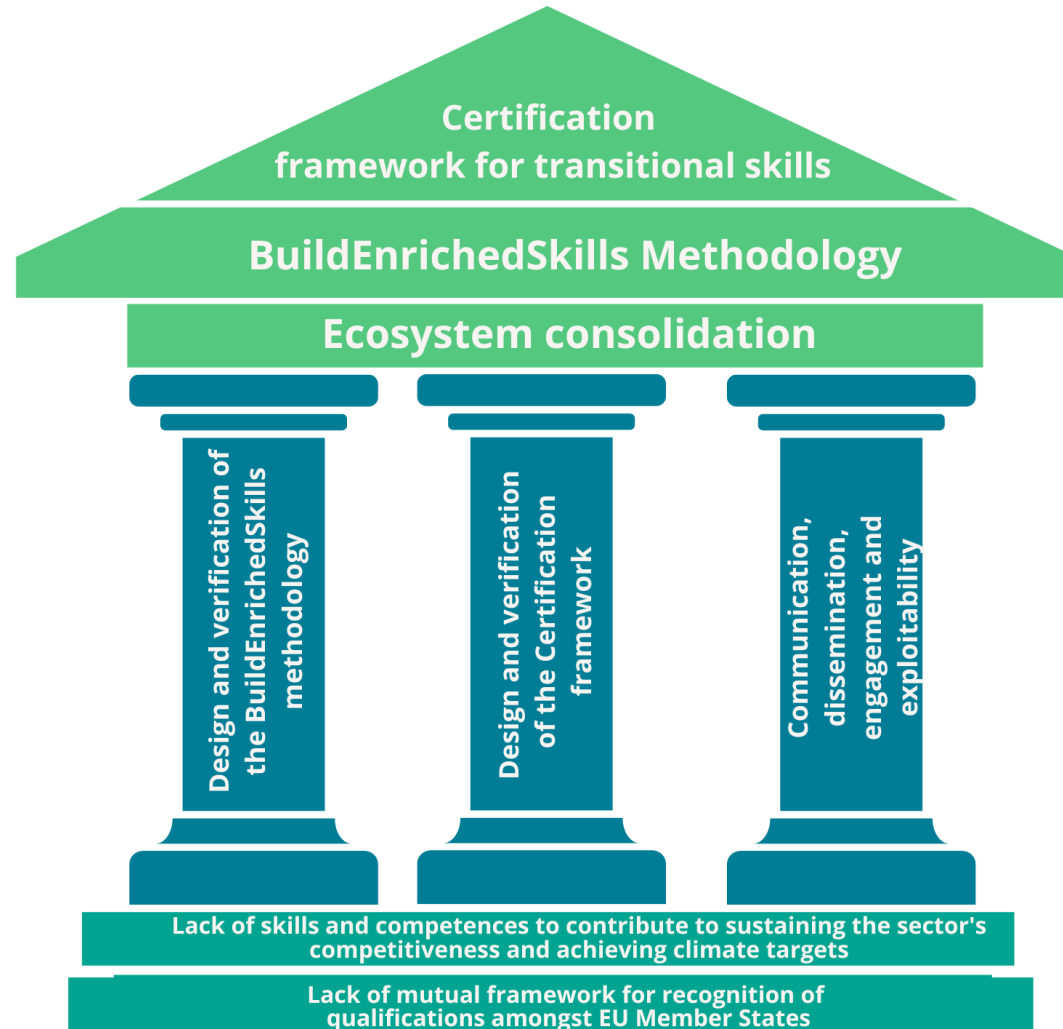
Certification framework for transitional skills

BuildEnrichedSkills Methodology

Ecosystem consolidation

Design and verification of the BuildEnrichedSkills methodology

Design and verification of the Certification framework

Communication, dissemination, engagement and exploitability

Lack of skills and competences to contribute to sustaining the sector's competitiveness and achieving climate targets

Lack of mutual framework for recognition of qualifications amongst EU Member States